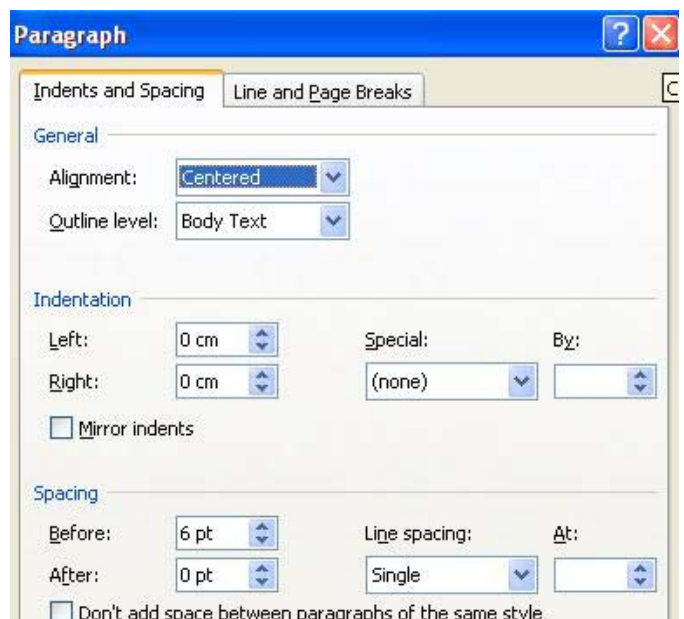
Paragraph

Indents and Spacing

Line and Page Breaks

General

Alignment: Centered

Outline level: Body Text

Indentation

Left: 0 cm

Right: 0 cm

Special: (none)

By:

Mirror indents

Spacing

Before: 6 pt

After: 0 pt

Line spacing: Single

At:

Don't add space between paragraphs of the same style